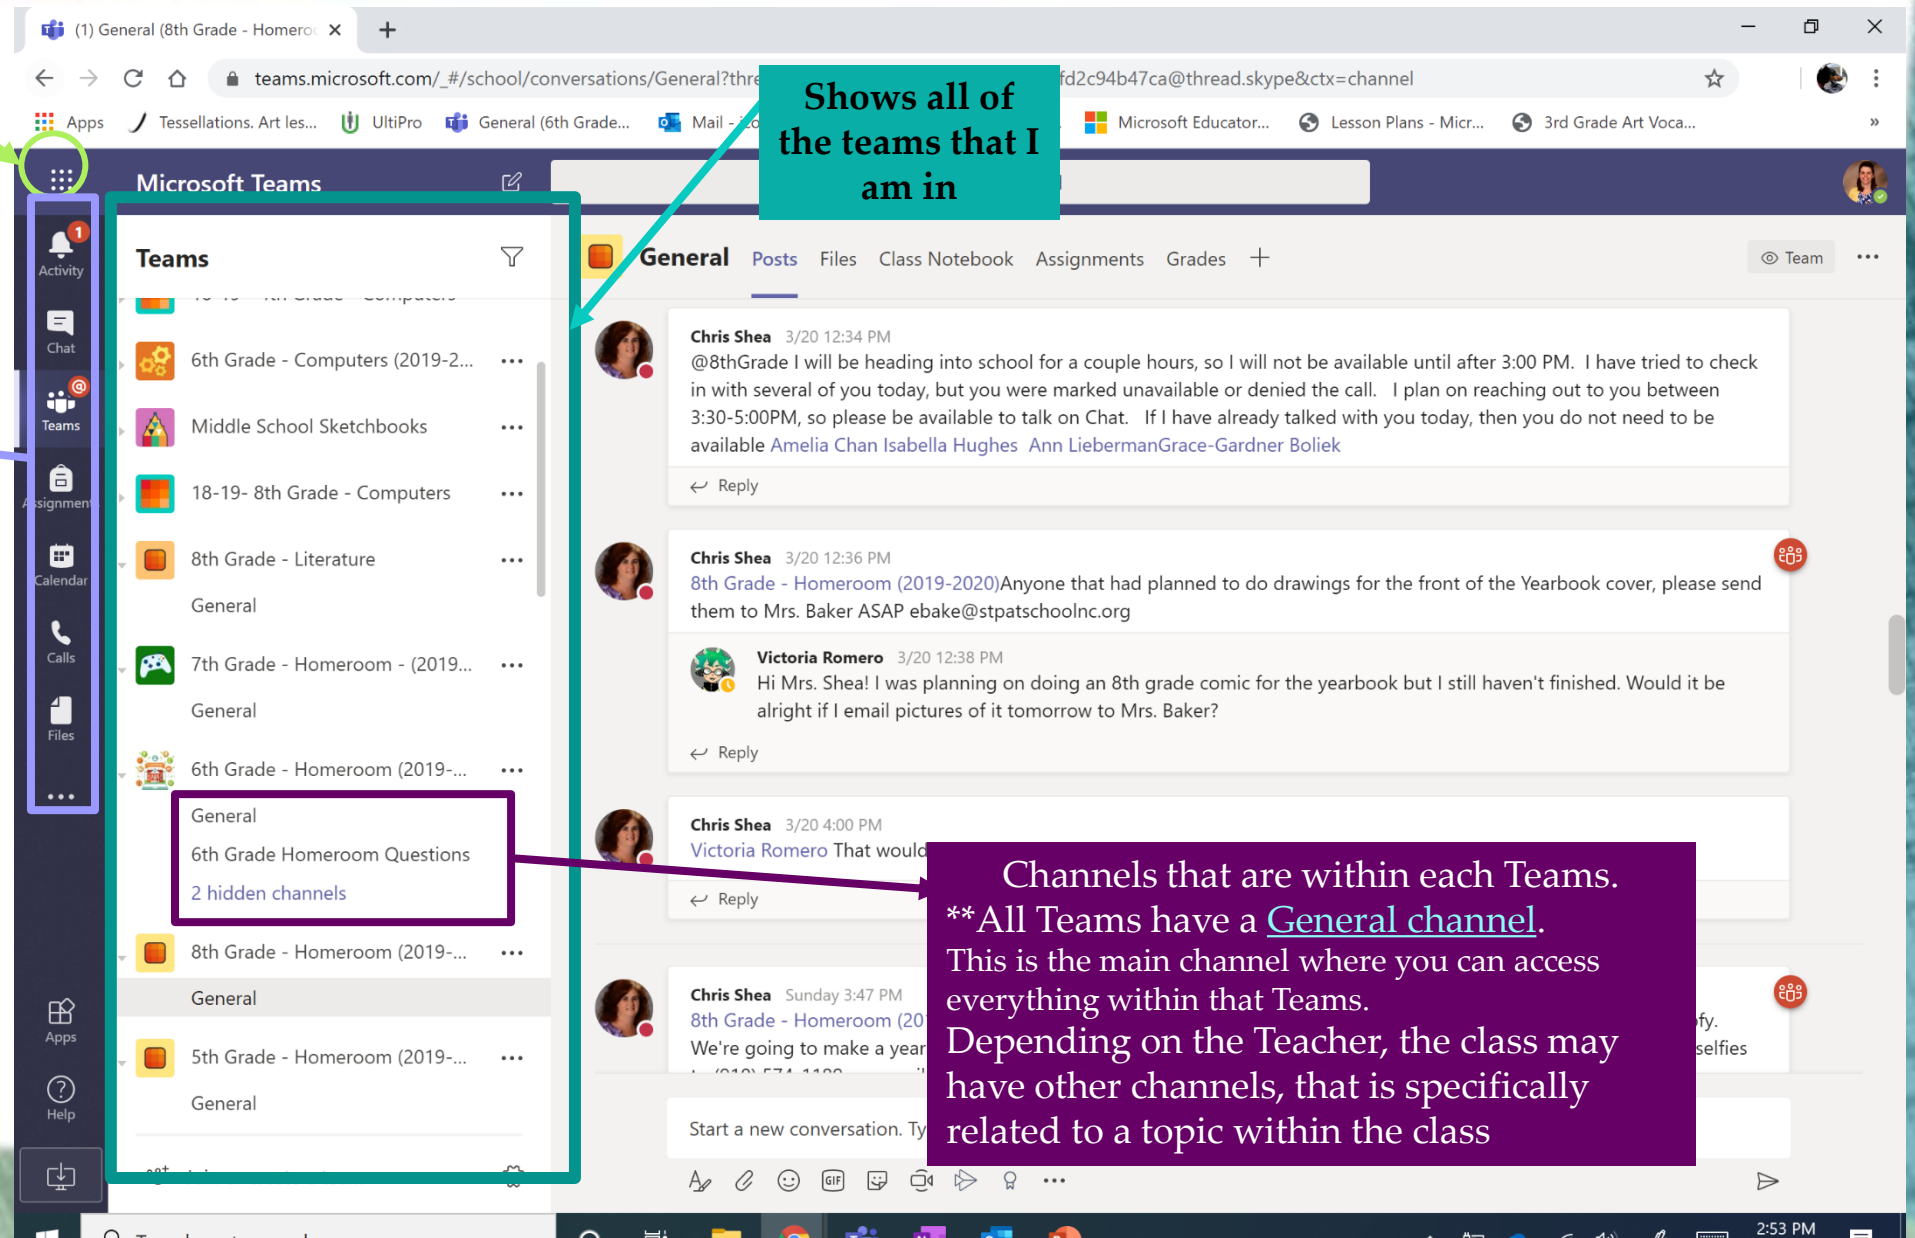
(1) General (8th Grade - Homero ×

teams.microsoft.com/_#/school/conversations/General?thre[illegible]fd2c94b47ca@thread.skype&ctx=channel

Apps | Tessellations. Art les... | UltiPro | General (6th Grade... | Mail - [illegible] | Microsoft Educator... | Lesson Plans - Micr... | 3rd Grade Art Voca...

Shows all of the teams that I am in

Microsoft Teams

Activity
Chat
Teams
Assignments
Calendar
Calls
Files
...
Apps
Help

Teams

6th Grade - Computers (2019-2...
Middle School Sketchbooks
18-19- 8th Grade - Computers
8th Grade - Literature
General
7th Grade - Homeroom - (2019...
General
6th Grade - Homeroom (2019-...
General
6th Grade Homeroom Questions
2 hidden channels
8th Grade - Homeroom (2019-...
General
5th Grade - Homeroom (2019-...
General

General | Posts | Files | Class Notebook | Assignments | Grades | + | Team

Chris Shea 3/20 12:34 PM
@8thGrade I will be heading into school for a couple hours, so I will not be available until after 3:00 PM. I have tried to check in with several of you today, but you were marked unavailable or denied the call. I plan on reaching out to you between 3:30-5:00PM, so please be available to talk on Chat. If I have already talked with you today, then you do not need to be available Amelia Chan Isabella Hughes Ann LiebermanGrace-Gardner Boliek
Reply

Chris Shea 3/20 12:36 PM
8th Grade - Homeroom (2019-2020)Anyone that had planned to do drawings for the front of the Yearbook cover, please send them to Mrs. Baker ASAP ebake@stpatschoolnc.org

Victoria Romero 3/20 12:38 PM
Hi Mrs. Shea! I was planning on doing an 8th grade comic for the yearbook but I still haven't finished. Would it be alright if I email pictures of it tomorrow to Mrs. Baker?
Reply

Chris Shea 3/20 4:00 PM
Victoria Romero That would
Reply

Chris Shea Sunday 3:47 PM
8th Grade - Homeroom (20
We're going to make a year
fy.
selfies

Start a new conversation. Ty

Channels that are within each Teams.
**All Teams have a General channel.
This is the main channel where you can access everything within that Teams.
Depending on the Teacher, the class may have other channels, that is specifically related to a topic within the class

2:53 PM